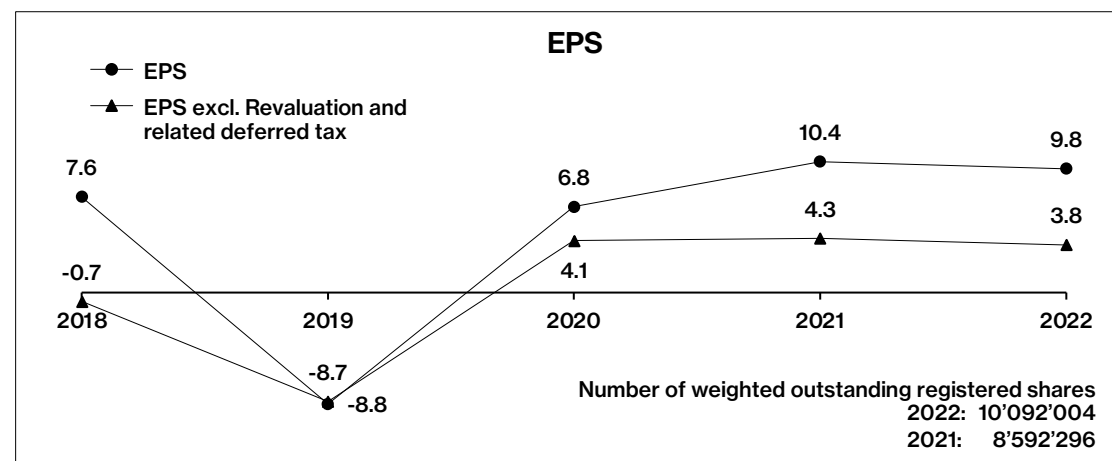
EPS

EPS

EPS excl. Revaluation and related deferred tax

7.6
-0.7
2018
2019
-8.7
-8.8
6.8
4.1
2020
10.4
4.3
2021
9.8
3.8
2022

Number of weighted outstanding registered shares
2022: 10'092'004
2021: 8'592'296